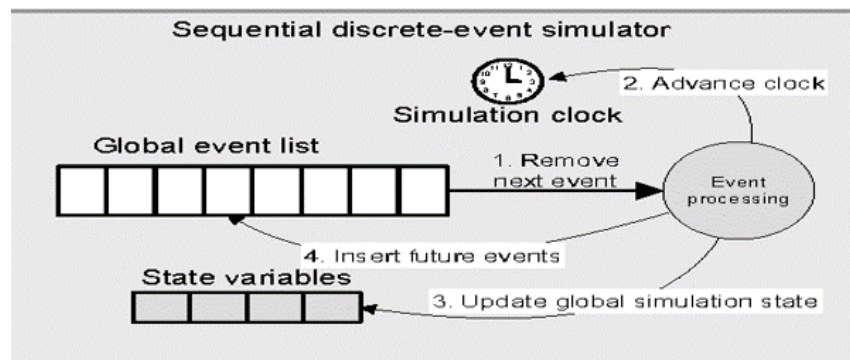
Sequential discrete-event simulator

2. Advance clock

Simulation clock

Global event list

1. Remove next event

Event processing

4. Insert future events

State variables

3. Update global simulation state